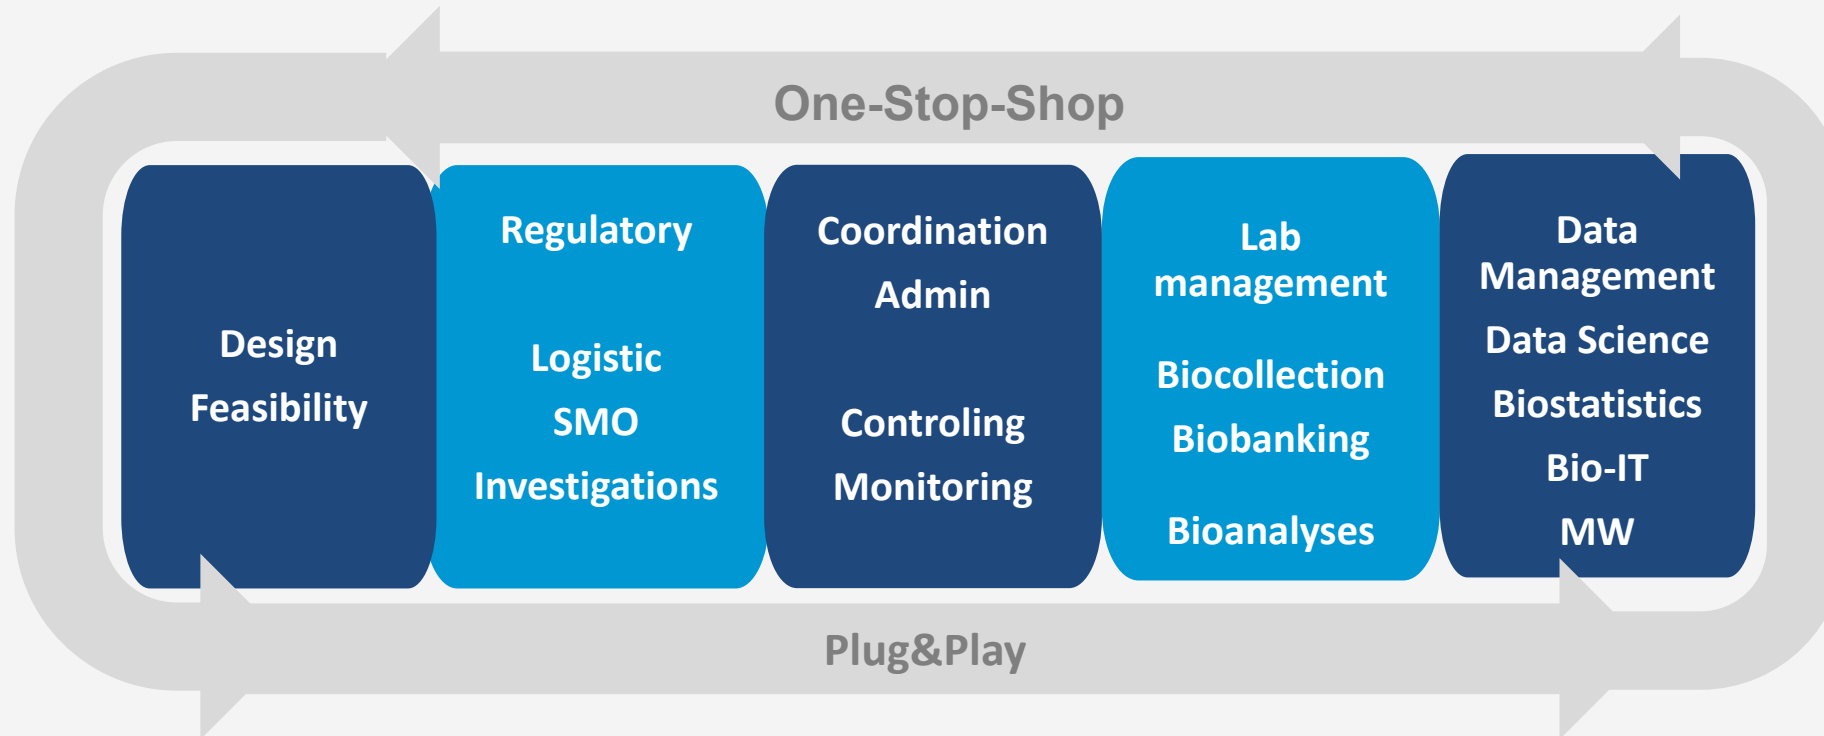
One-Stop-Shop

Design
Feasibility

Regulatory

Logistic
SMO
Investigations

Coordination
Admin

Controling
Monitoring

Lab management

Biocollection
Biobanking

Bioanalyses

Data Management
Data Science
Biostatistics
Bio-IT
MW

Plug&Play